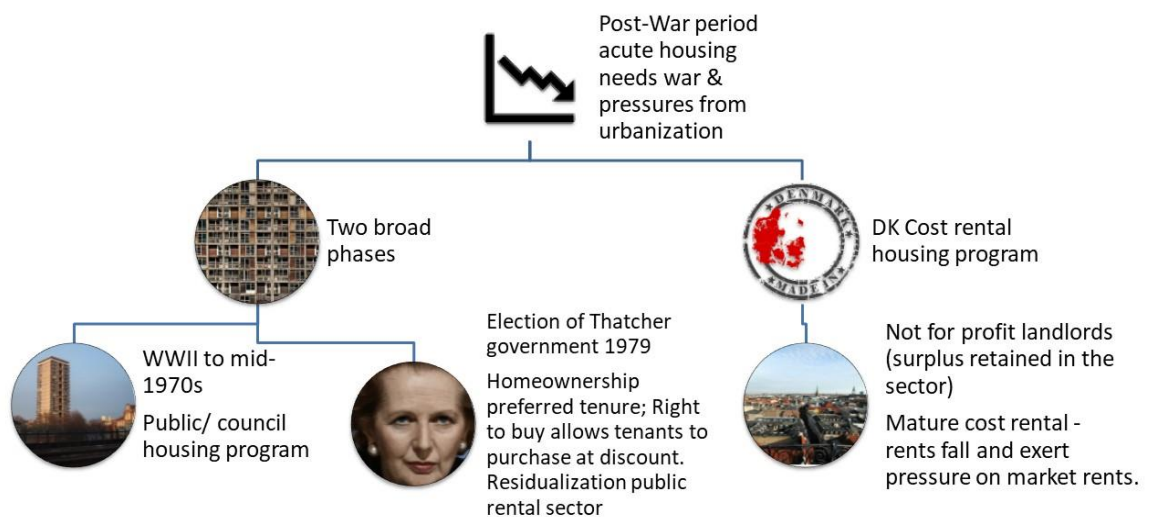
Post-War period acute housing needs war & pressures from urbanization

Two broad phases

DK Cost rental housing program

DENMARK
MADE IN

WWII to mid-1970s

Public/ council housing program

Election of Thatcher government 1979

Homeownership preferred tenure; Right to buy allows tenants to purchase at discount. Residualization public rental sector

Not for profit landlords (surplus retained in the sector)

Mature cost rental - rents fall and exert pressure on market rents.